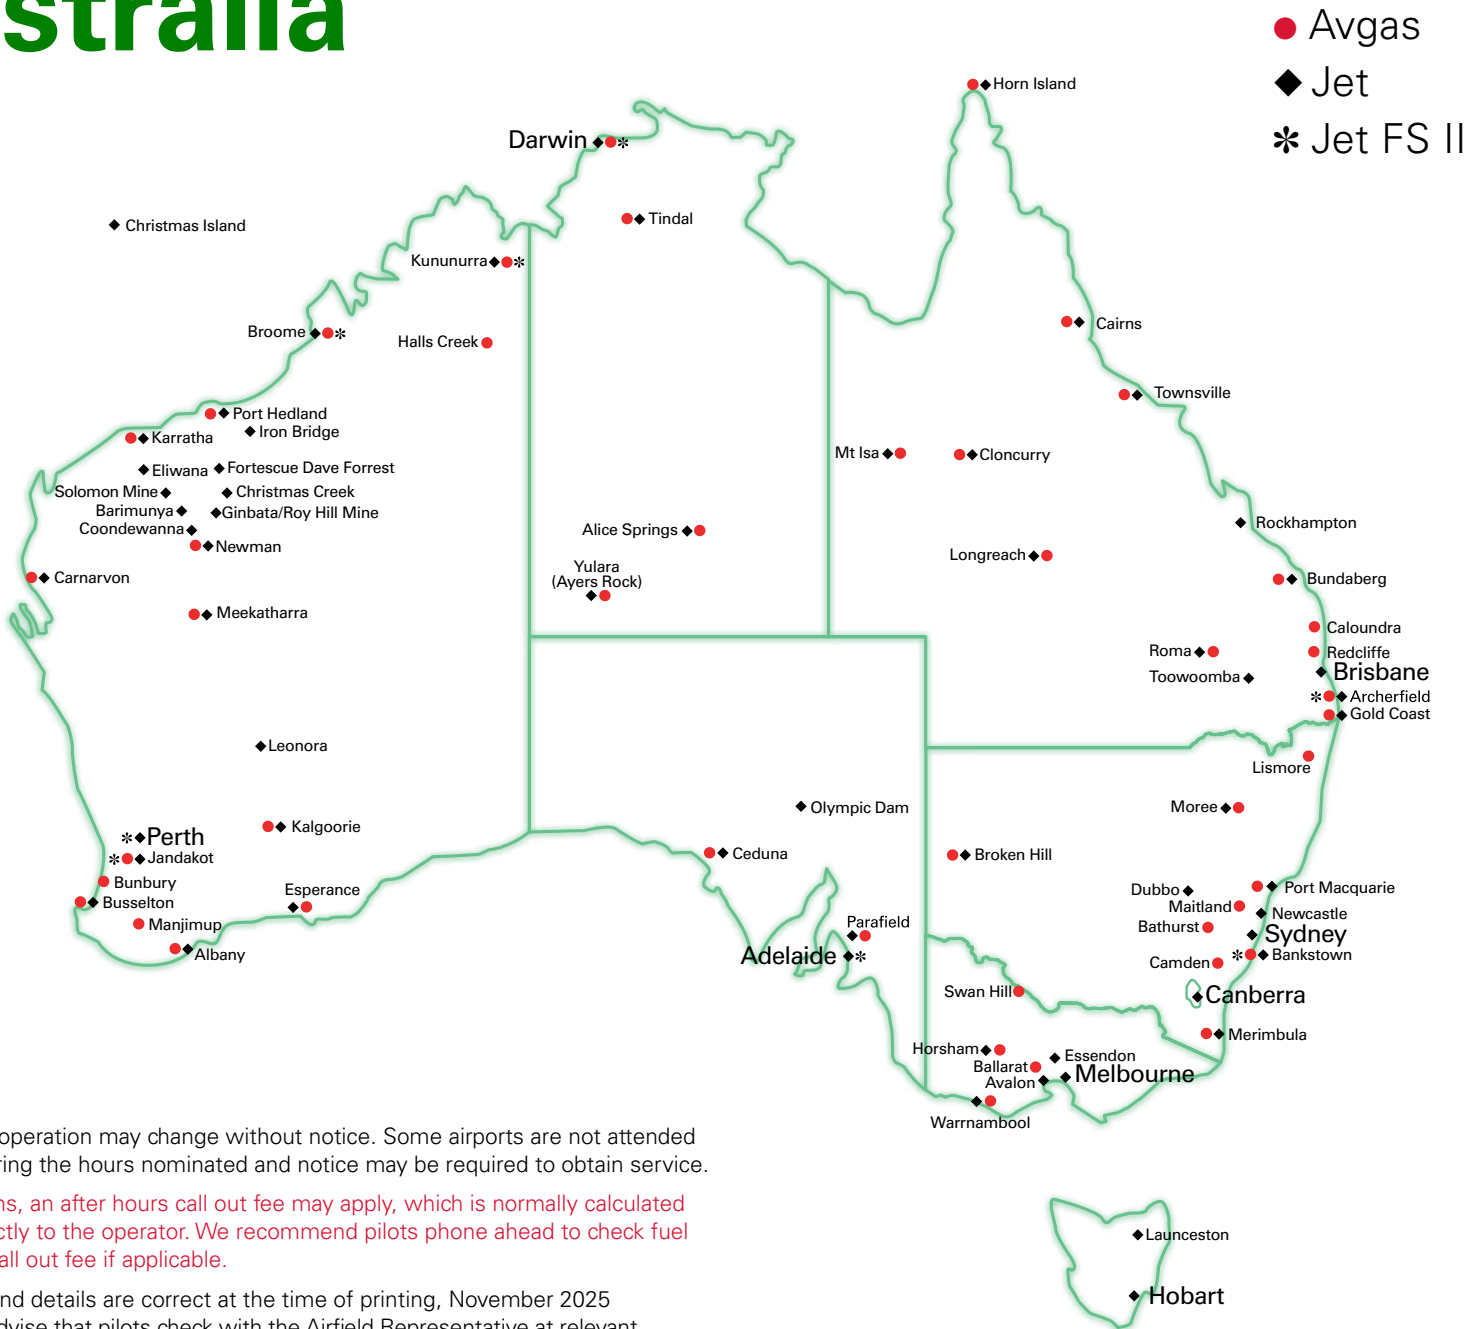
stralia

Avgas
Jet
Jet FS II

Horn Island
Darwin
Tindal
Christmas Island
Kununurra
Broome
Halls Creek
Cairns
Townsville
Port Hedland
Iron Bridge
Karratha
Mt Isa
Cloncurry
Eliwana
Fortescue Dave Forrest
Solomon Mine
Christmas Creek
Barimunya
Ginbata/Roy Hill Mine
Coondewanna
Newman
Alice Springs
Rockhampton
Longreach
Yulara (Ayers Rock)
Bundaberg
Carnarvon
Meekatharra
Caloundra
Redcliffe
Roma
Brisbane
Toowoomba
Archerfield
Gold Coast
Leonora
Lismore
Olympic Dam
Moree
Perth
Kalgoorie
Jandakot
Ceduna
Broken Hill
Bunbury
Esperance
Dubbo
Port Macquarie
Busselton
Maitland
Newcastle
Manjimup
Parafield
Bathurst
Sydney
Albany
Adelaide
Camden
Bankstown
Swan Hill
Canberra
Merimbula
Horsham
Essendon
Ballarat
Avalon
Melbourne
Warrnambool
Launceston
Hobart

operation may change without notice. Some airports are not attended ring the hours nominated and notice may be required to obtain service.

ns, an after hours call out fee may apply, which is normally calculated ctly to the operator. We recommend pilots phone ahead to check fuel all out fee if applicable.

nd details are correct at the time of printing, November 2025
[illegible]